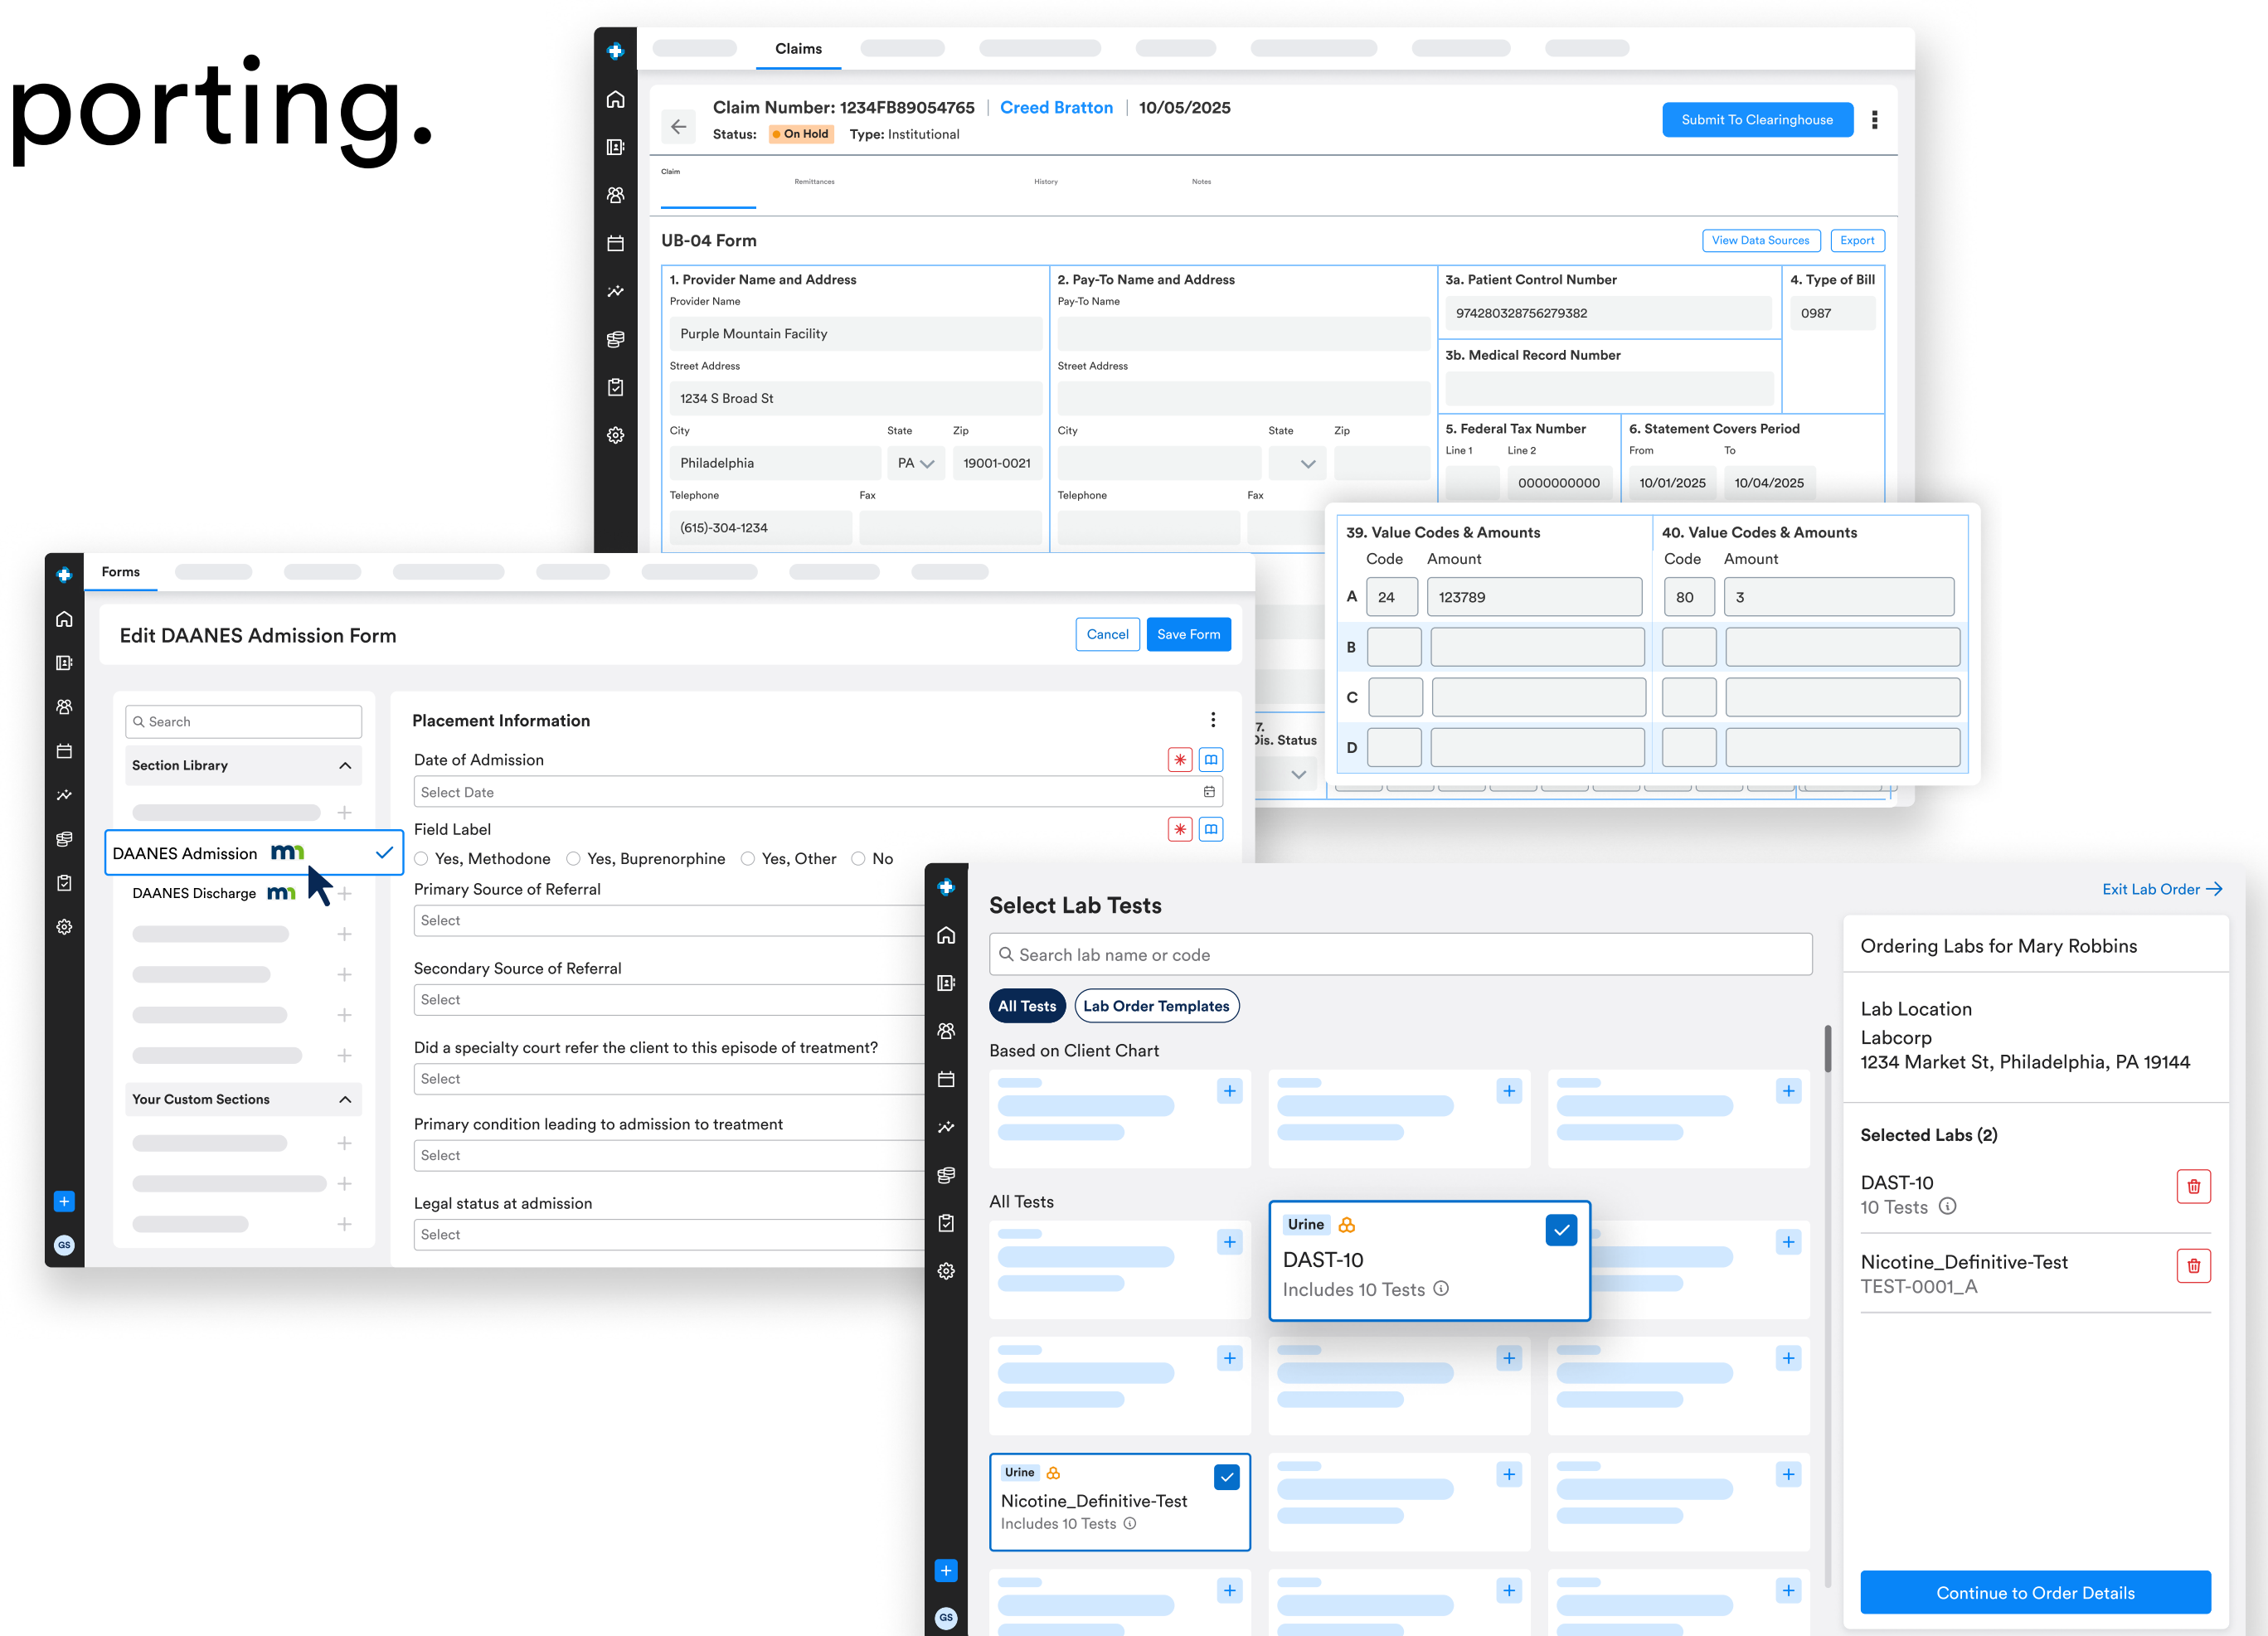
porting.

Claims

Claim Number: 1234FB89054765 | Creed Bratton | 10/05/2025
Status: On Hold Type: Institutional
Submit To Clearinghouse

Claim Remittances History Notes

UB-04 Form
View Data Sources Export

1. Provider Name and Address
Provider Name
Purple Mountain Facility
Street Address
1234 S Broad St
City State Zip
Philadelphia PA 19001-0021
Telephone Fax
(615)-304-1234

2. Pay-To Name and Address
Pay-To Name
Street Address
City State Zip
Telephone Fax

3a. Patient Control Number
974280328756279382
3b. Medical Record Number

4. Type of Bill
0987

5. Federal Tax Number
Line 1 Line 2
0000000000

6. Statement Covers Period
From To
10/01/2025 10/04/2025

39. Value Codes & Amounts
Code Amount
A 24 123789
B
C
D

40. Value Codes & Amounts
Code Amount
80 3

7. Dis. Status

Forms

Edit DAANES Admission Form
Cancel Save Form

Search
Section Library
DAANES Admission
DAANES Discharge
Your Custom Sections

Placement Information
Date of Admission
Select Date
Field Label
Yes, Methodone Yes, Buprenorphine Yes, Other No
Primary Source of Referral
Select
Secondary Source of Referral
Select
Did a specialty court refer the client to this episode of treatment?
Select
Primary condition leading to admission to treatment
Select
Legal status at admission
Select

GS

Select Lab Tests
Exit Lab Order
Search lab name or code
All Tests Lab Order Templates
Based on Client Chart
All Tests
Urine
DAST-10
Includes 10 Tests
Urine
Nicotine_Definitive-Test
Includes 10 Tests

Ordering Labs for Mary Robbins
Lab Location
Labcorp
1234 Market St, Philadelphia, PA 19144
Selected Labs (2)
DAST-10
10 Tests
Nicotine_Definitive-Test
TEST-0001_A
Continue to Order Details

GS